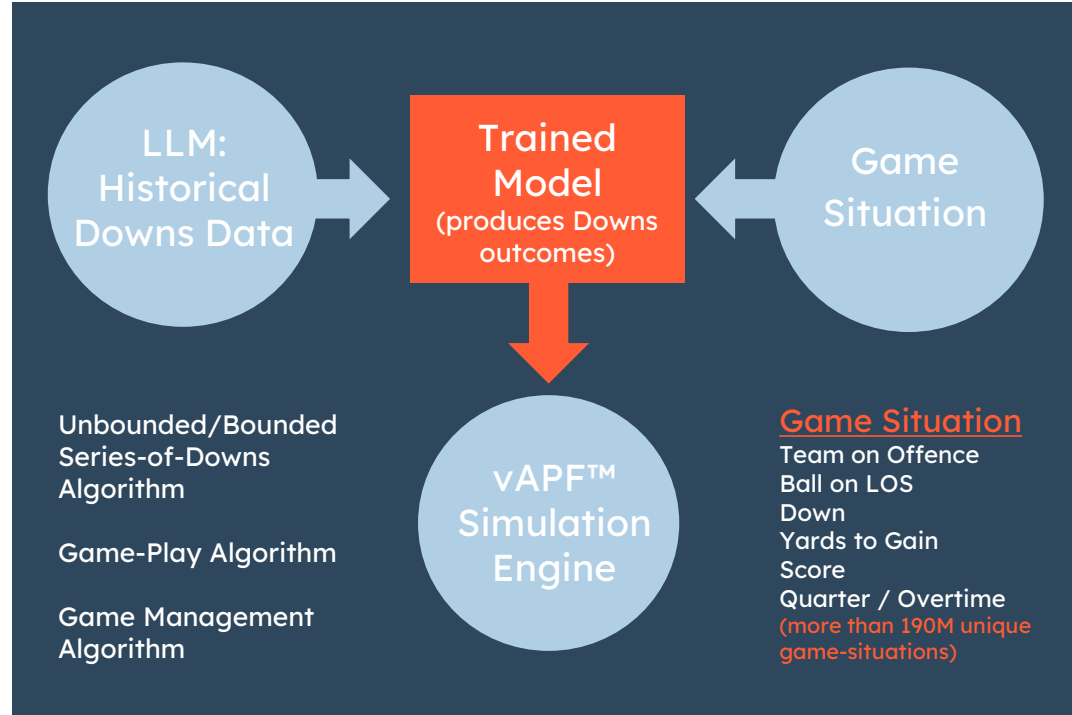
LLM: Historical Downs Data

Trained Model (produces Downs outcomes)

Game Situation

Unbounded/Bounded Series-of-Downs Algorithm

Game-Play Algorithm

Game Management Algorithm

vAPF™ Simulation Engine

Game Situation
Team on Offence
Ball on LOS
Down
Yards to Gain
Score
Quarter / Overtime
(more than 190M unique game-situations)